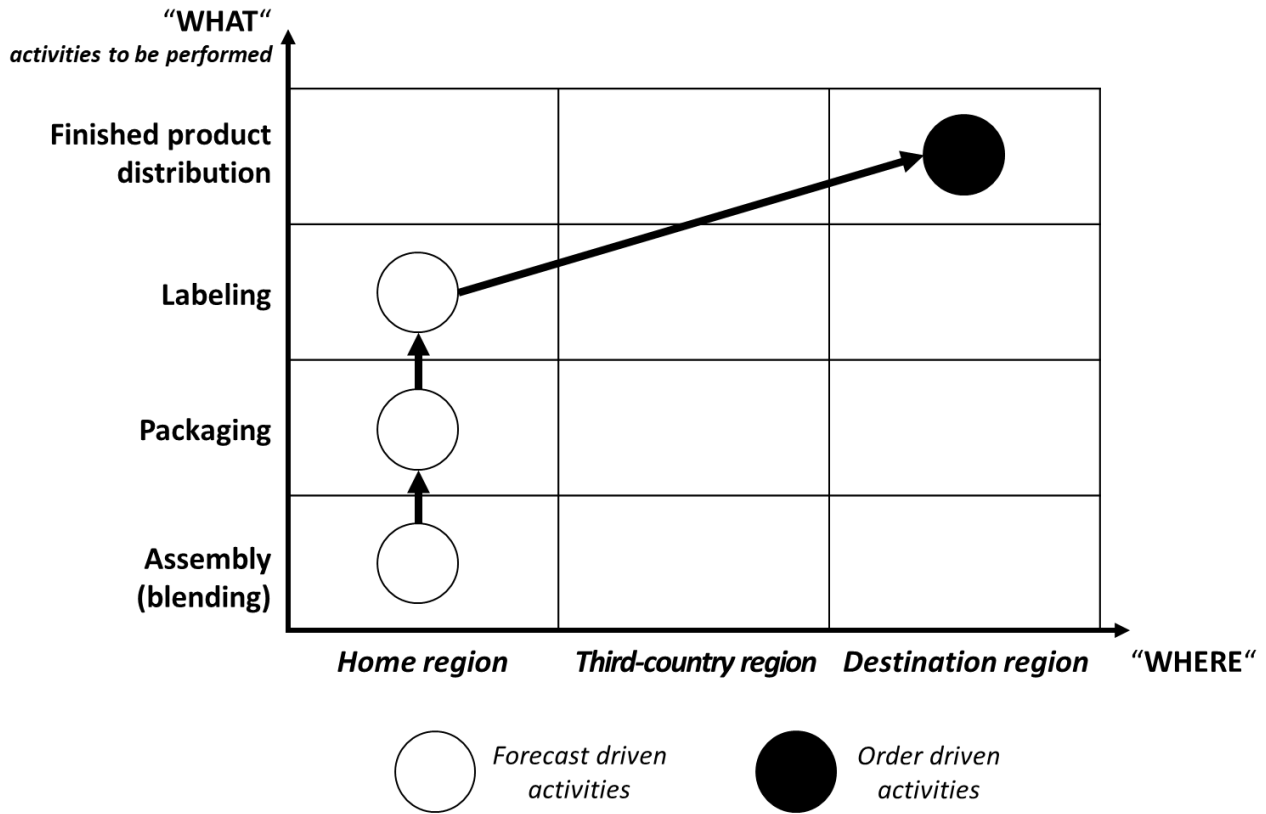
"WHAT"
activities to be performed

Finished product distribution

Labeling

Packaging

Assembly (blending)

Home region

Third-country region

Destination region

"WHERE"

Forecast driven activities

Order driven activities